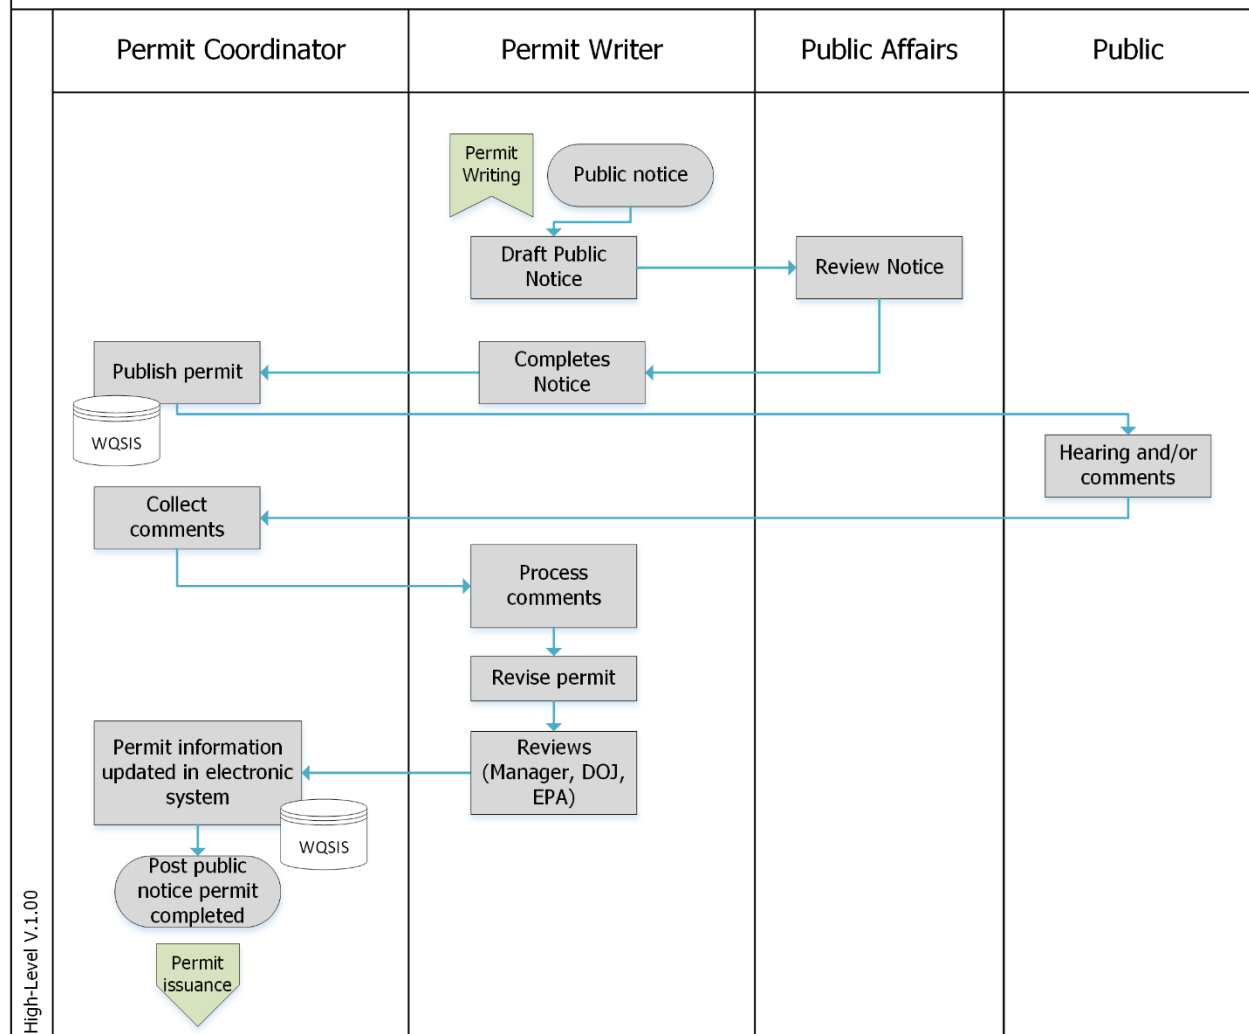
High-Level V.1.00

| Permit Coordinator | Permit Writer | Public Affairs | Public |
|---|---|---|---|

Permit Writing

Public notice

Draft Public Notice

Review Notice

Completes Notice

Publish permit

WQSIS

Hearing and/or comments

Collect comments

Process comments

Revise permit

Reviews (Manager, DOJ, EPA)

Permit information updated in electronic system

WQSIS

Post public notice permit completed

Permit issuance